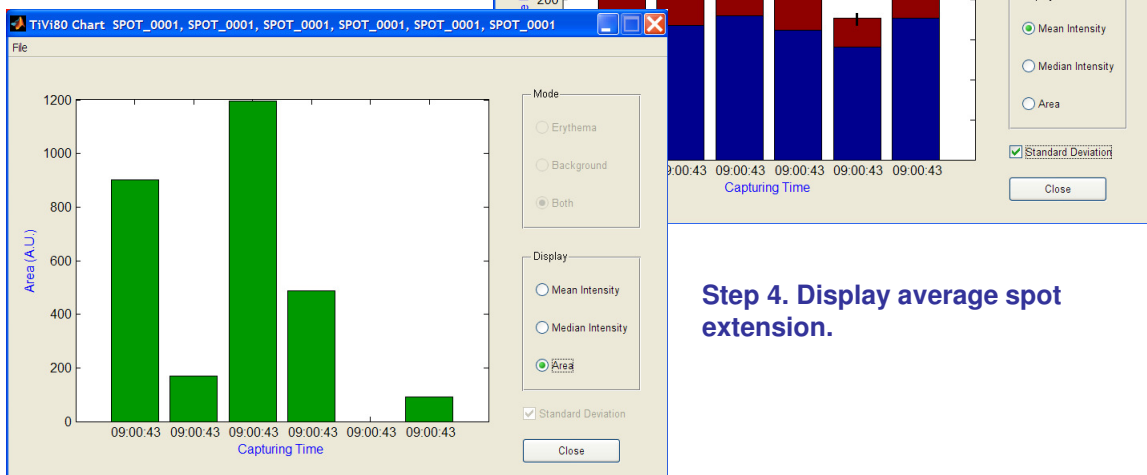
TiVi80 Chart SPOT_0001, SPOT_0001, SPOT_0001, SPOT_0001, SPOT_0001, SPOT_0001

File

1200
1000
800
600
400
200
0

Area (A.U.)

09:00:43 09:00:43 09:00:43 09:00:43 09:00:43 09:00:43

Capturing Time

Mode

Erythema

Background

Both

Display

Mean Intensity

Median Intensity

Area

Standard Deviation

Close

200

09:00:43 09:00:43 09:00:43 09:00:43 09:00:43

Capturing Time

Mean Intensity

Median Intensity

Area

Standard Deviation

Close

Step 4. Display average spot extension.